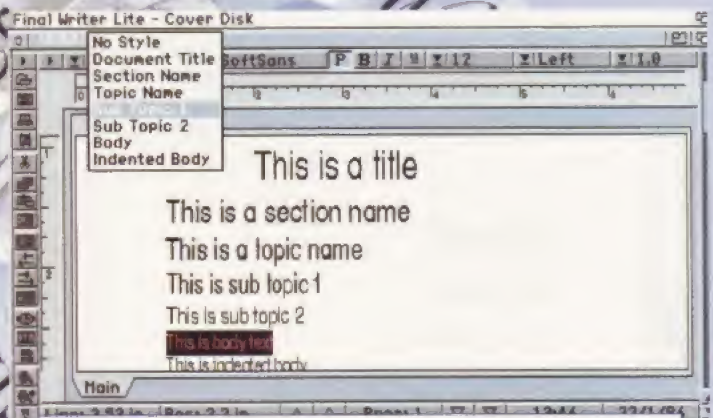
Final Writer Lite - Cover Disk

No Style
Document Title
Section Name
Topic Name
Sub Topic 1
Sub Topic 2
Body
Indented Body

SoftSans P B I 12 Left 1.0

This is a title

This is a section name

This is a topic name

This is sub topic 1

This is sub topic 2

This is body text

This is indented body

Main

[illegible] Page 1 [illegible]